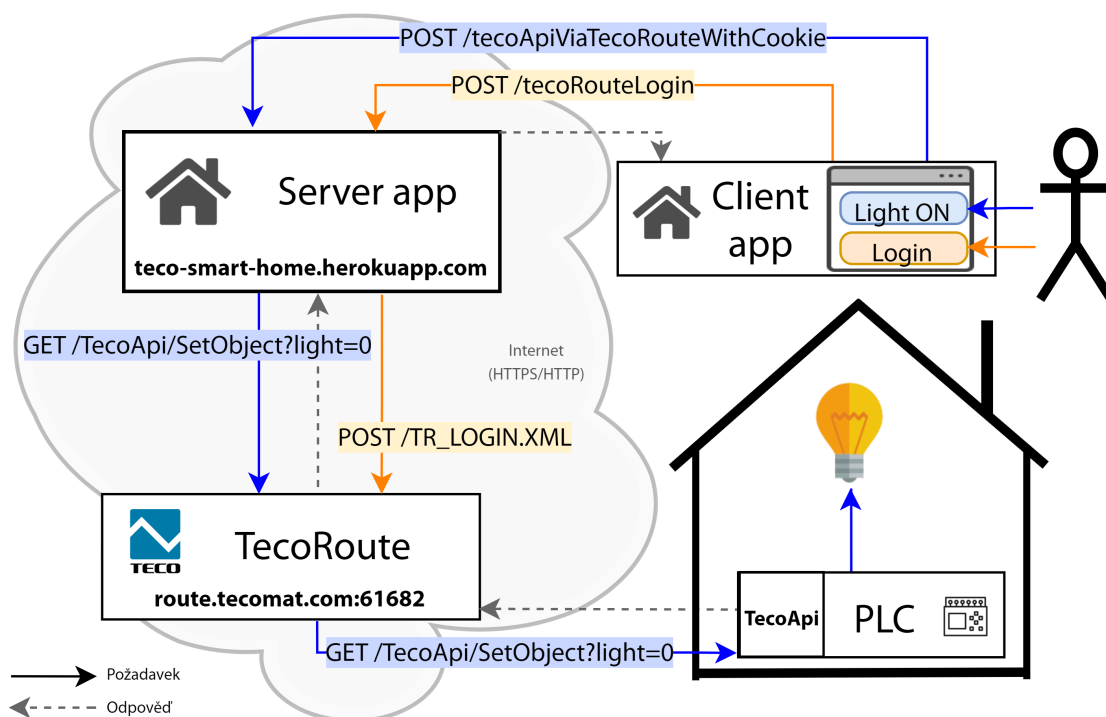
POST /tecoApiViaTecoRouteWithCookie

POST /tecoRouteLogin

Server app

teco-smart-home.herokuapp.com

Client app

Light ON

Login

GET /TecoApi/SetObject?light=0

Internet (HTTPS/HTTP)

POST /TR_LOGIN.XML

TECO

TecoRoute

route.tecomat.com:61682

TecoApi

PLC

GET /TecoApi/SetObject?light=0

Požadavek

Odpověď